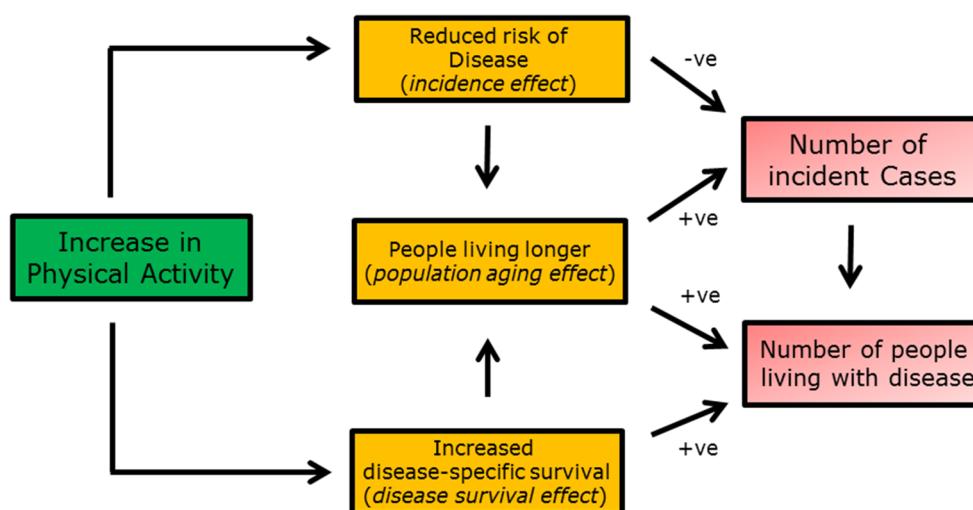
Reduced risk of Disease (incidence effect)

-ve

Number of incident Cases

+ve

Increase in Physical Activity

People living longer (population aging effect)

+ve

Number of people living with disease

+ve

Increased disease-specific survival (disease survival effect)